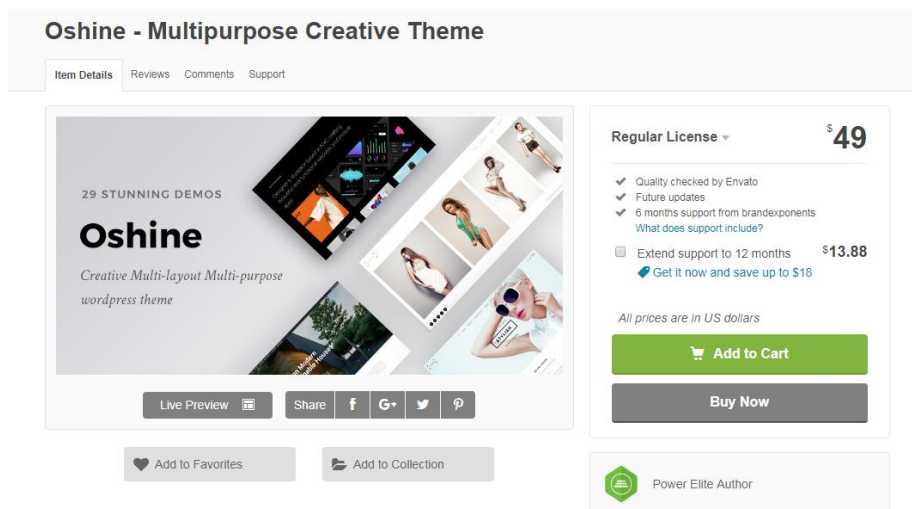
Oshine - Multipurpose Creative Theme

Item Details Reviews Comments Support

29 STUNNING DEMOS

Oshine

Creative Multi-layout Multi-purpose wordpress theme

Live Preview

Share f G+

Add to Favorites

Add to Collection

Regular License

$49

Quality checked by Envato
Future updates
6 months support from brandexponents
What does support include?

Extend support to 12 months $13.88
Get it now and save up to $18

All prices are in US dollars

Add to Cart

Buy Now

Power Elite Author